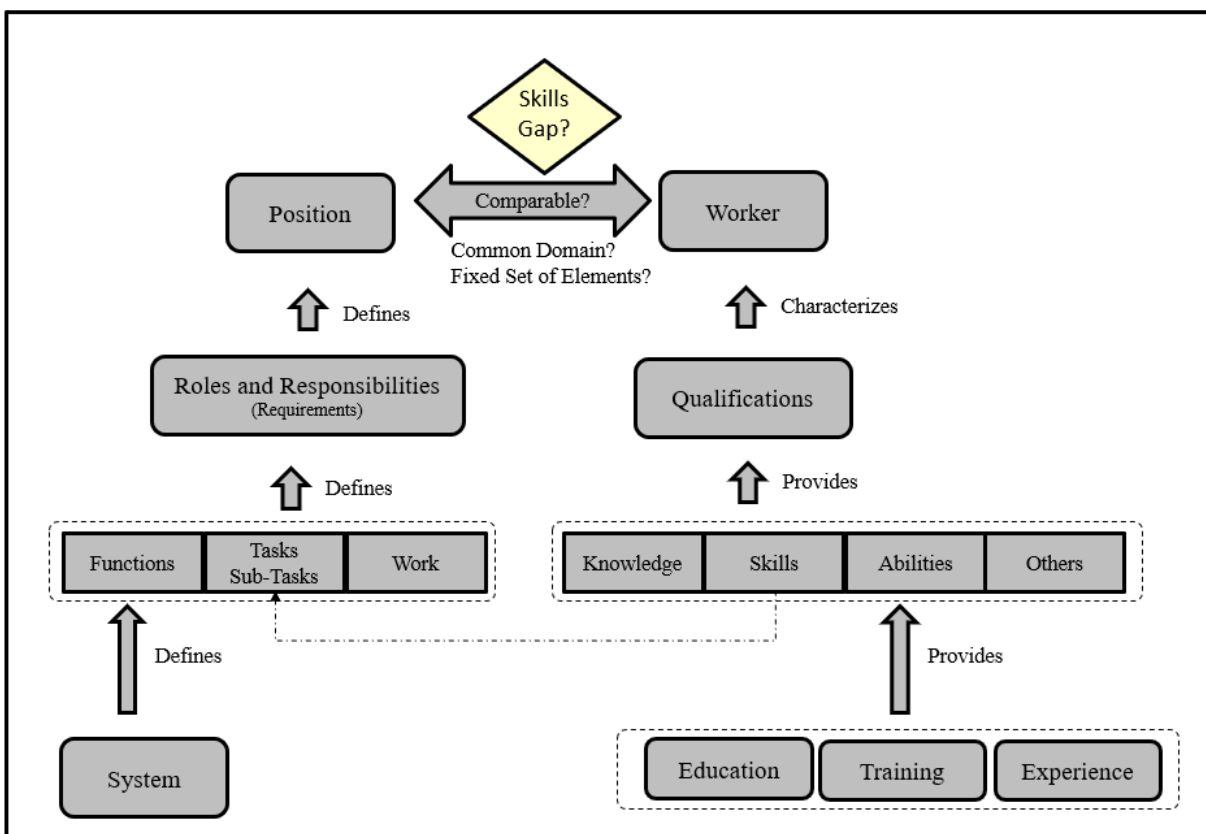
Skills Gap?

Position

Comparable?

Worker

Common Domain?
Fixed Set of Elements?

Defines

Characterizes

Roles and Responsibilities
(Requirements)

Qualifications

Defines

Provides

| Functions | Tasks Sub-Tasks | Work |
|---|---|---|

| Knowledge | Skills | Abilities | Others |
|---|---|---|---|

Defines

Provides

System

Education

Training

Experience